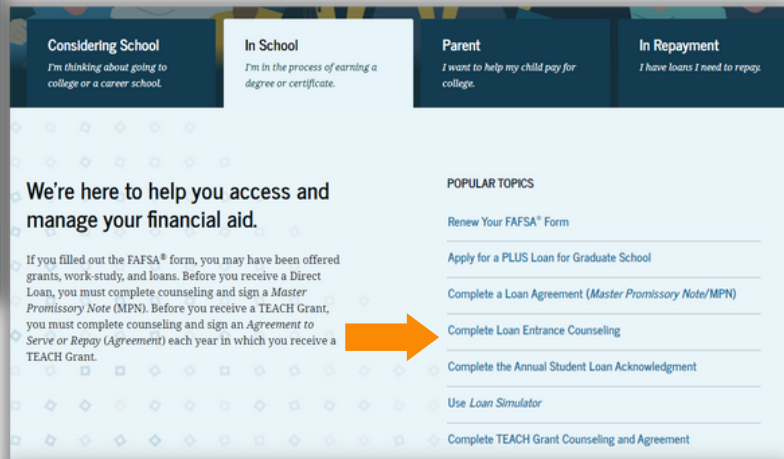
Considering School
I'm thinking about going to college or a career school.

In School
I'm in the process of earning a degree or certificate.

Parent
I want to help my child pay for college.

In Repayment
I have loans I need to repay.

We're here to help you access and manage your financial aid.

If you filled out the FAFSA® form, you may have been offered grants, work-study, and loans. Before you receive a Direct Loan, you must complete counseling and sign a Master Promissory Note (MPN). Before you receive a TEACH Grant, you must complete counseling and sign an Agreement to Serve or Repay (Agreement) each year in which you receive a TEACH Grant.

POPULAR TOPICS

Renew Your FAFSA® Form

Apply for a PLUS Loan for Graduate School

Complete a Loan Agreement (Master Promissory Note/MPN)

Complete Loan Entrance Counseling

Complete the Annual Student Loan Acknowledgment

Use Loan Simulator

Complete TEACH Grant Counseling and Agreement